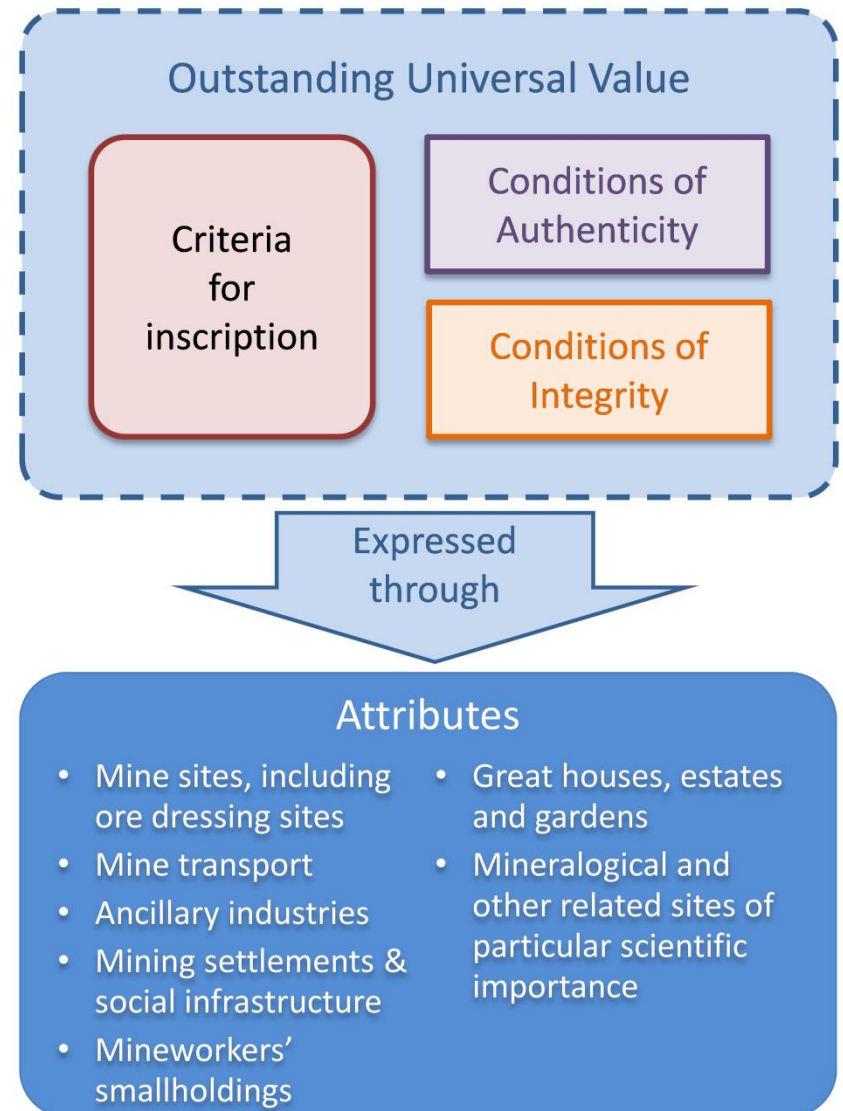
Outstanding Universal Value

Criteria for inscription

Conditions of Authenticity

Conditions of Integrity

Expressed through

Attributes

- Mine sites, including ore dressing sites
- Mine transport
- Ancillary industries
- Mining settlements & social infrastructure
- Mineworkers' smallholdings

- Great houses, estates and gardens
- Mineralogical and other related sites of particular scientific importance